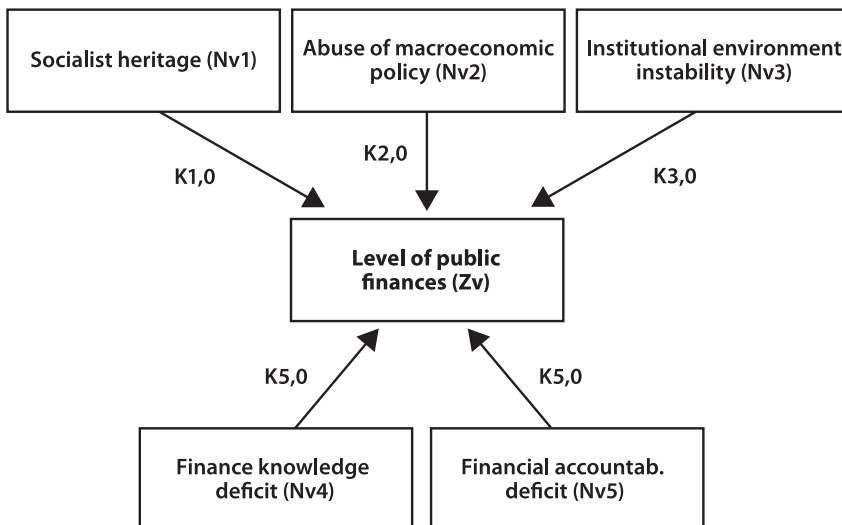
Socialist heritage (Nv1)

Abuse of macroeconomic policy (Nv2)

Institutional environment instability (Nv3)

K1,0

K2,0

K3,0

Level of public finances (Zv)

K5,0

K5,0

Finance knowledge deficit (Nv4)

Financial accountab. deficit (Nv5)